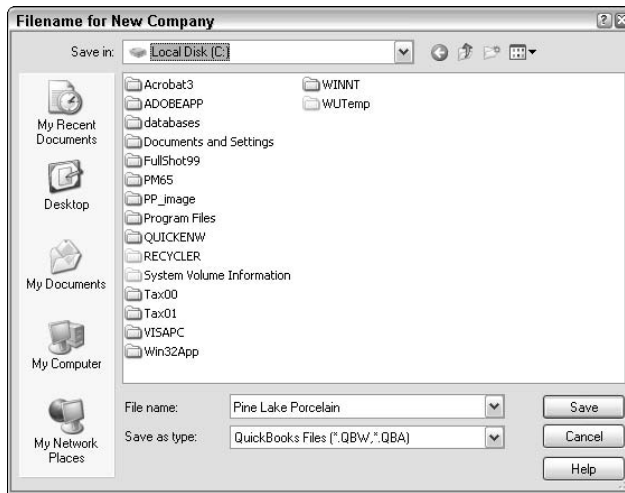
Filename for New Company

Save in: Local Disk (C:)

My Recent Documents

Desktop

My Documents

My Computer

My Network Places

Acrobat3
ADOBEAPP
databases
Documents and Settings
FullShot99
PM65
PP_image
Program Files
QUICKENW
RECYCLER
System Volume Information
Tax00
Tax01
VISAPC
Win32App
WINNT
WUTemp

File name: Pine Lake Porcelain

Save as type: QuickBooks Files (*.QBW,*.QBA)

Save

Cancel

Help